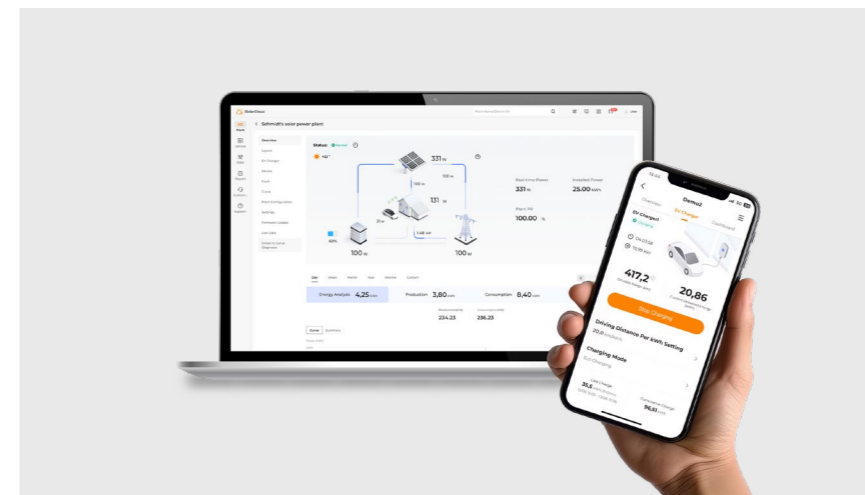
SolarCloud

Schmidt's solar power plant

Overview

Status

331 W

100 W

131 W

100 W

100 W

Real-time Power 331 W

Installed Power 25.00 kWh

Energy Analysis 4,25 kWh

Production 3,80 kWh

Consumption 8,40 kWh

234.23

236.23

Demol

EV Charger

417,2

20,86

Stop Charging

Driving Distance Per KWh Setting

Charging Mode

Eco Charging